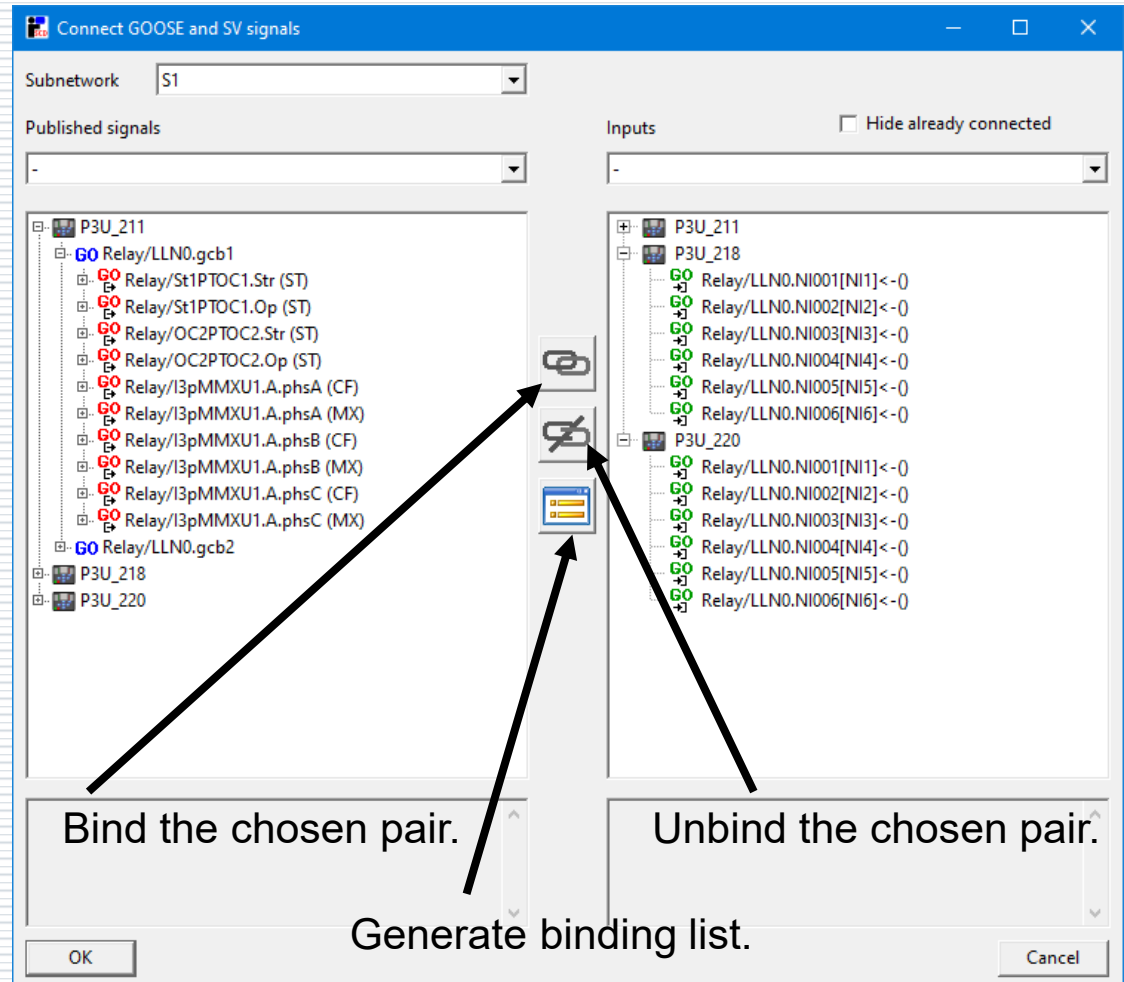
Connect GOOSE and SV signals

Subnetwork S1

Published signals

-

P3U_211
GO Relay/LLN0.gcb1
GO Relay/St1PTOC1.Str (ST)
GO Relay/St1PTOC1.Op (ST)
GO Relay/OC2PTOC2.Str (ST)
GO Relay/OC2PTOC2.Op (ST)
GO Relay/I3pMMXU1.A.phsA (CF)
GO Relay/I3pMMXU1.A.phsA (MX)
GO Relay/I3pMMXU1.A.phsB (CF)
GO Relay/I3pMMXU1.A.phsB (MX)
GO Relay/I3pMMXU1.A.phsC (CF)
GO Relay/I3pMMXU1.A.phsC (MX)
GO Relay/LLN0.gcb2
P3U_218
P3U_220

Inputs

Hide already connected

-

P3U_211
P3U_218
GO Relay/LLN0.NI001[NI1]<-()
GO Relay/LLN0.NI002[NI2]<-()
GO Relay/LLN0.NI003[NI3]<-()
GO Relay/LLN0.NI004[NI4]<-()
GO Relay/LLN0.NI005[NI5]<-()
GO Relay/LLN0.NI006[NI6]<-()
P3U_220
GO Relay/LLN0.NI001[NI1]<-()
GO Relay/LLN0.NI002[NI2]<-()
GO Relay/LLN0.NI003[NI3]<-()
GO Relay/LLN0.NI004[NI4]<-()
GO Relay/LLN0.NI005[NI5]<-()
GO Relay/LLN0.NI006[NI6]<-()

Bind the chosen pair.

Unbind the chosen pair.

Generate binding list.

OK

Cancel